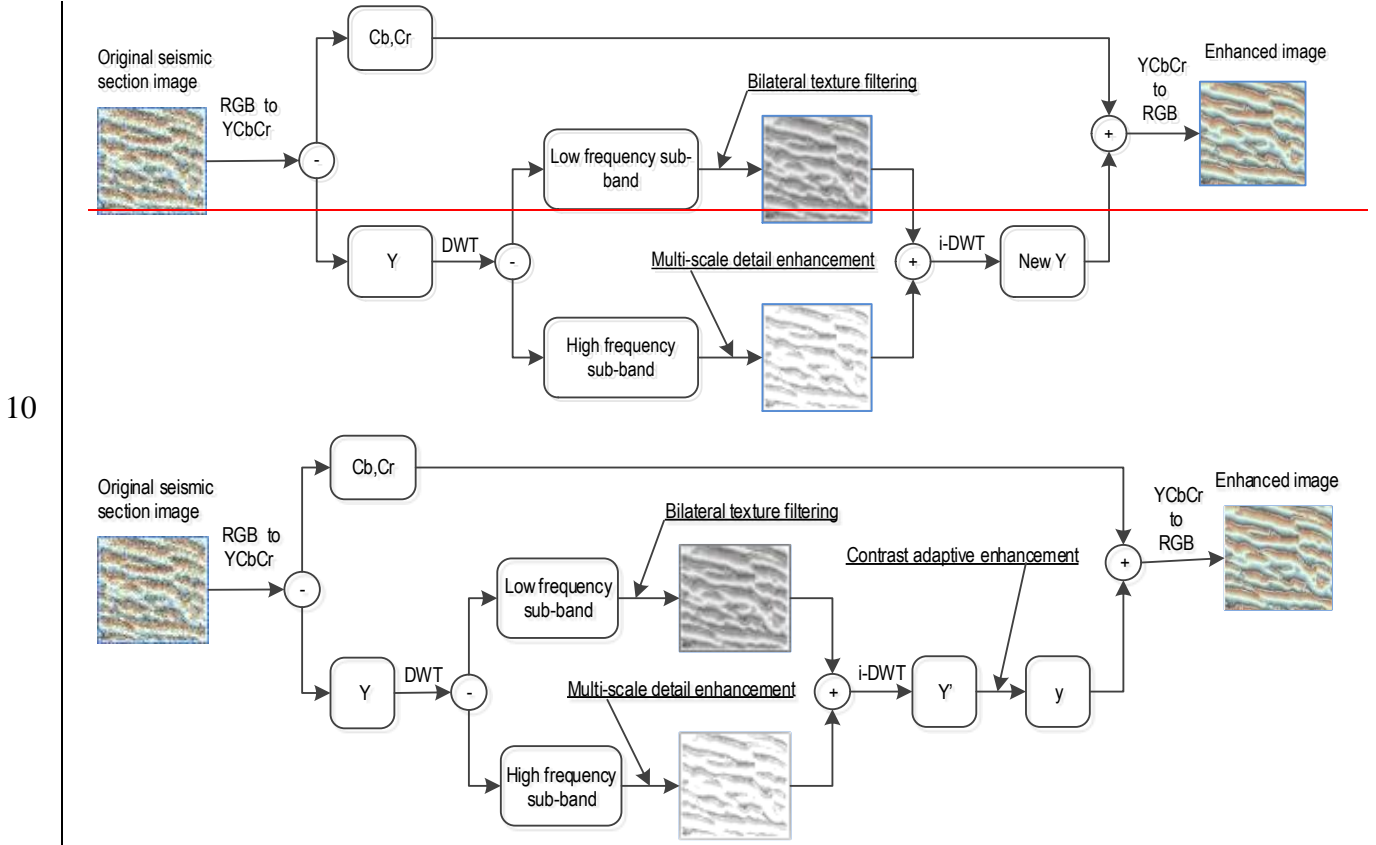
Original seismic section image

RGB to YCbCr

-

Cb,Cr

Y

DWT

-

Low frequency sub-band

High frequency sub-band

Bilateral texture filtering

Multi-scale detail enhancement

+

i-DWT

New Y

+

YCbCr to RGB

Enhanced image

10

Original seismic section image

RGB to YCbCr

-

Cb,Cr

Y

DWT

-

Low frequency sub-band

High frequency sub-band

Bilateral texture filtering

Multi-scale detail enhancement

+

i-DWT

Y'

Contrast adaptive enhancement

y

+

YCbCr to RGB

Enhanced image